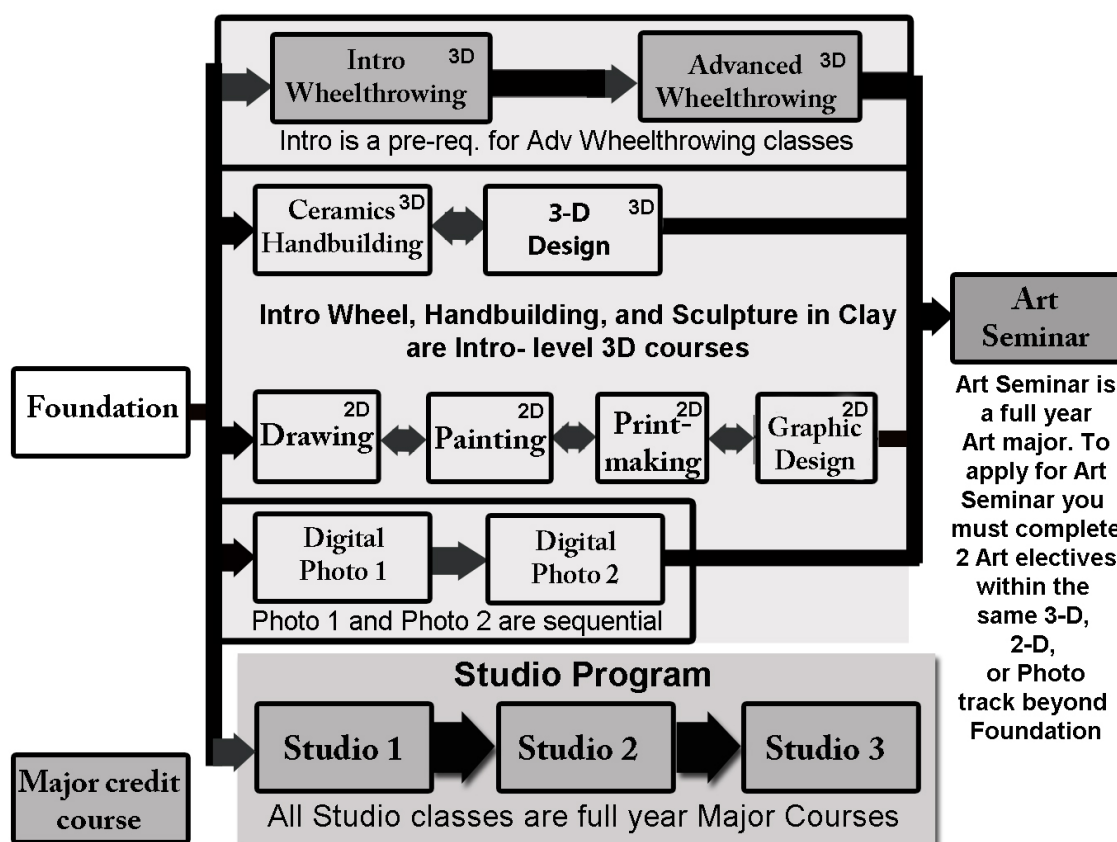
Intro Wheelthrowing 3D

Advanced Wheelthrowing 3D

Intro is a pre-req. for Adv Wheelthrowing classes

Ceramics Handbuilding 3D

3-D Design 3D

Intro Wheel, Handbuilding, and Sculpture in Clay are Intro- level 3D courses

Foundation

Drawing 2D

Painting 2D

Printmaking 2D

Graphic Design 2D

Digital Photo 1

Digital Photo 2

Photo 1 and Photo 2 are sequential

Art Seminar

Art Seminar is a full year Art major. To apply for Art Seminar you must complete 2 Art electives within the same 3-D, 2-D, or Photo track beyond Foundation

Studio Program

Studio 1

Studio 2

Studio 3

All Studio classes are full year Major Courses

Major credit course